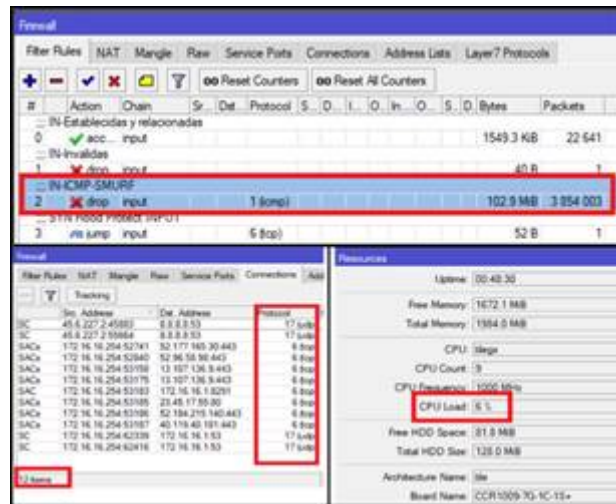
Firewall

Filter Rules | NAT | Mangle | Raw | Service Ports | Connections | Address Lists | Layer7 Protocols

oo Reset Counters | oo Reset All Counters

| # | Action | Chain | Sr. | Dst. | Protocol | S. | D. | I. | O. | In. | O. | S. | D. | Bytes | Packets |
|---|---|---|---|---|---|---|---|---|---|---|---|---|---|---|---|
| | ;;; IN-Establecidas y relacionadas | | | | | | | | | | | | | | |
| 0 | acc... | input | | | | | | | | | | | | 1549.3 KiB | 22 641 |
| | ;;; IN-Invalidas | | | | | | | | | | | | | | |
| 1 | drop | input | | | | | | | | | | | | 40 B | 1 |
| | ;;; IN-ICMP-SMURF | | | | | | | | | | | | | | |
| 2 | drop | input | | | 1 (icmp) | | | | | | | | | 102.9 MiB | 3 854 003 |
| | ;;; SYN Flood Protect INPUT | | | | | | | | | | | | | | |
| 3 | jump | input | | | 6 (tcp) | | | | | | | | | 52 B | 1 |

Firewall

Filter Rules | NAT | Mangle | Raw | Service Ports | Connections | Add

Tracking

| | Src. Address | Dst. Address | Protocol |
|---|---|---|---|
| SC | 45.6.227.2:45883 | 8.8.8.8:53 | 17 (udp) |
| SC | 45.6.227.2:55664 | 8.8.8.8:53 | 17 (udp) |
| SACs | 172.16.16.254:52741 | 52.177.165.30:443 | 6 (tcp) |
| SACs | 172.16.16.254:52840 | 52.96.58.98:443 | 6 (tcp) |
| SACs | 172.16.16.254:53158 | 13.107.136.9:443 | 6 (tcp) |
| SACs | 172.16.16.254:53175 | 13.107.136.9:443 | 6 (tcp) |
| SAC | 172.16.16.254:53183 | 172.16.16.1:8291 | 6 (tcp) |
| SACs | 172.16.16.254:53185 | 23.45.17.55:80 | 6 (tcp) |
| SACs | 172.16.16.254:53186 | 52.184.215.140:443 | 6 (tcp) |
| SACs | 172.16.16.254:53187 | 40.119.40.181:443 | 6 (tcp) |
| SC | 172.16.16.254:62339 | 172.16.16.1:53 | 17 (udp) |
| SC | 172.16.16.254:62416 | 172.16.16.1:53 | 17 (udp) |

12 items

Resources

Uptime: 00:48:30
Free Memory: 1672.1 MiB
Total Memory: 1984.0 MiB
CPU: tilegx
CPU Count: 9
CPU Frequency: 1000 MHz
CPU Load: 6 %
Free HDD Space: 81.8 MiB
Total HDD Size: 128.0 MiB
Architecture Name: tile
Board Name: CCR1009-7G-1C-1S+